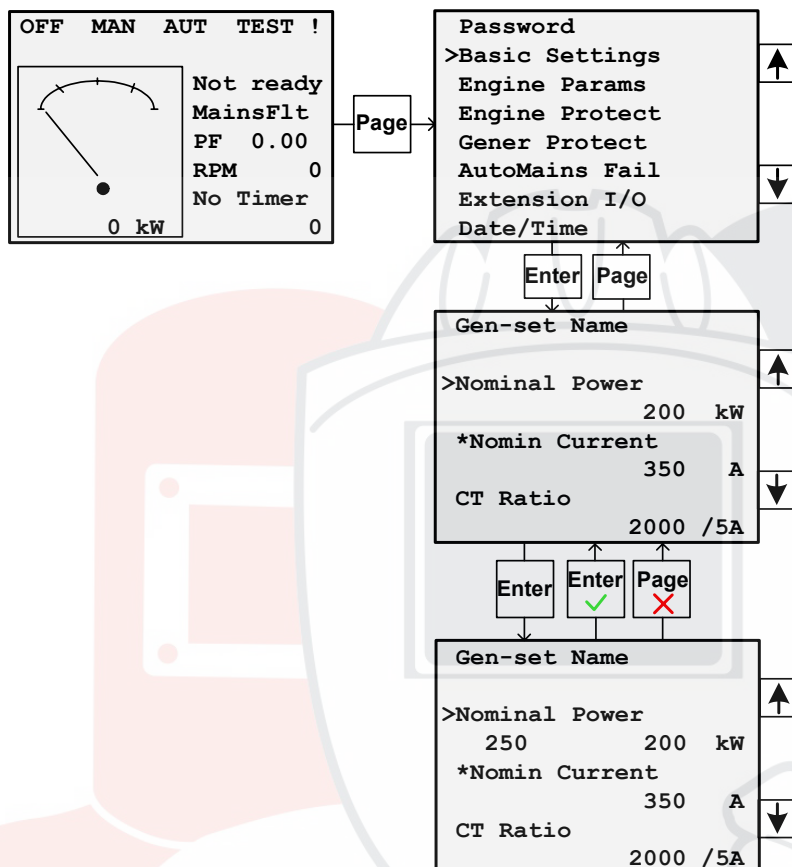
OFF MAN AUT TEST !

Not ready
MainsFlt
PF 0.00
RPM 0
No Timer
0 kW 0

Page

Password
>Basic Settings
Engine Params
Engine Protect
Gener Protect
AutoMains Fail
Extension I/O
Date/Time

Enter Page

Gen-set Name
>Nominal Power
200 kW
*Nomin Current
350 A
CT Ratio
2000 /5A

Enter Enter Page

Gen-set Name
>Nominal Power
250 200 kW
*Nomin Current
350 A
CT Ratio
2000 /5A